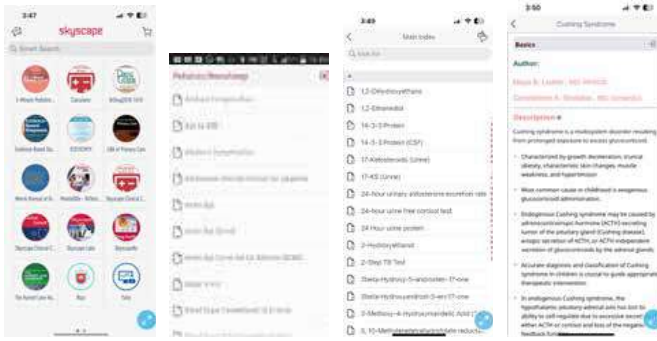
3:47

skyscape

Q Smart Search

5-Minute Pediatric

Calculator

Billing/ICD-10

Evidence Based

ICD-10-CM

IVM 4 Primary

Merck Manual

MedicDx

Skyscape Clinical

Skyscape Clinical

Skyscape Labs

Skyscape Rx

The Sanford Guide

Rx

Tools

Pediatrics Neonatology

3:49

Main Index

Q Main Ind

1,2-Dihydroxyethane

1,2-Ethanediol

14-3-3 Protein

14-3-3 Protein (CSF)

17-Ketosteroids (Urine)

17-KS (Urine)

24-hour urinary aldosterone excretion rate

24-hour urine free cortisol test

24-hour urine protein

2-Hydroxyethanol

2-Step TB Test

3beta-Hydroxy-5-androsten-17-one

3beta-Hydroxyandrost-5-en-17-one

3-Methoxy-4-Hydroxymandelic Acid

5, 10-Methylenetetrahydrofolate reductas

3:50

Cushing Syndrome

Basics

Author:

Description

Cushing syndrome is a multisystem disorder resulting from prolonged exposure to excess glucocorticoid.

Characterized by growth deceleration, truncal obesity, characteristic skin changes, muscle weakness, and hypertension

Most common cause in childhood is exogenous glucocorticoid administration.

Endogenous Cushing syndrome may be caused by adrenocorticotropic hormone (ACTH) secreting tumor of the pituitary gland (Cushing disease), ectopic secretion of ACTH, or ACTH-independent secretion of glucocorticoids by the adrenal glands.

Accurate diagnosis and classification of Cushing syndrome in children is crucial to guide appropriate therapeutic intervention.

In endogenous Cushing syndrome, the hypothalamic pituitary adrenal axis has lost its ability to self-regulate due to excessive secretion of either ACTH or cortisol and loss of the negative feedback